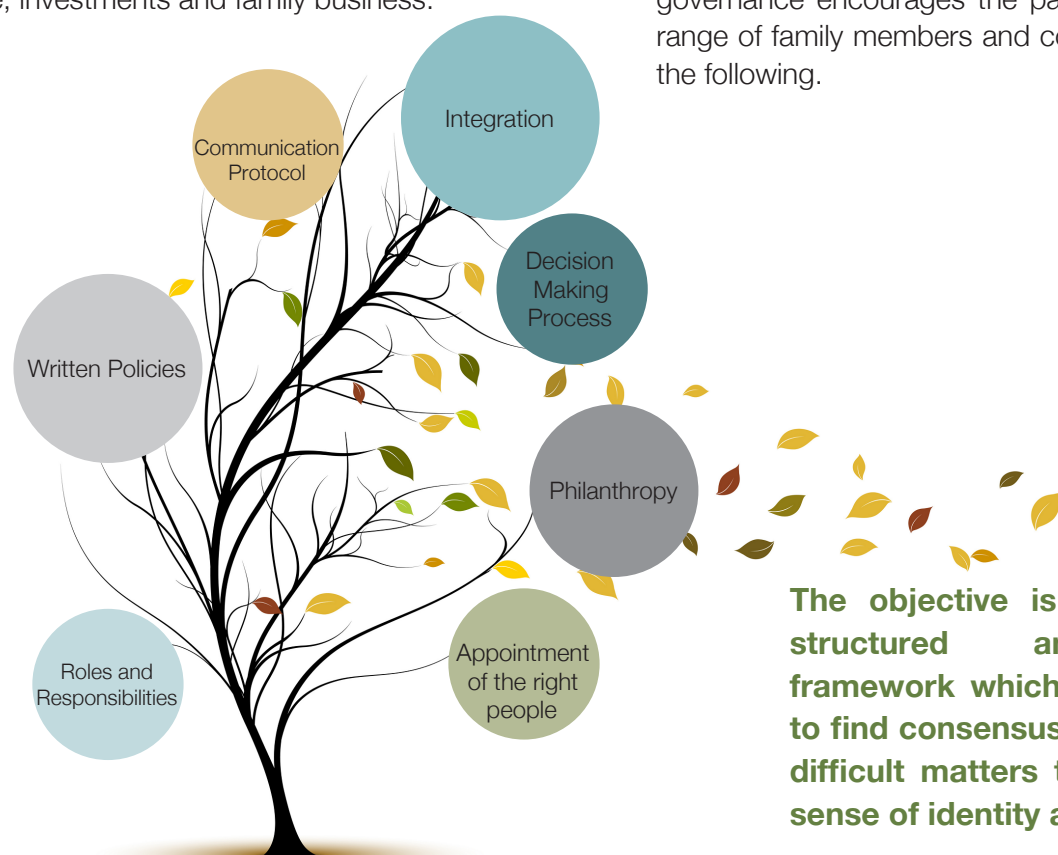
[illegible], investments and family business.

governance encourages the pa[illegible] range of family members and co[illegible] the following.

Communication Protocol

Integration

Decision Making Process

Written Policies

Philanthropy

Roles and Responsibilities

Appointment of the right people

The objective is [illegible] structured a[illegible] framework which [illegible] to find consensus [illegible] difficult matters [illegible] sense of identity a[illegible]